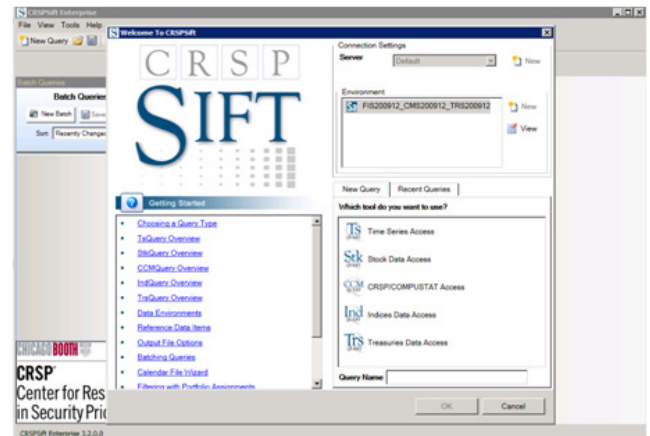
CRSPSift Enterprise
File View Tools Help
New Query

Batch Queries
Batch Queries
New Batch Save
Sort Recently Changed

Welcome To CRSPSift

C R S P
SIFT

Getting Started
Choosing a Query Type
TsQuery Overview
StkQuery Overview
CCMQuery Overview
IndQuery Overview
TrsQuery Overview
Data Environments
Reference Data Items
Output File Options
Batching Queries
Calendar File Wizard
Filtering with Portfolio Assignments

Connection Settings
Server Default New

Environment
FIS200912_CMS200912_TRS200912 New
View

New Query Recent Queries
Which tool do you want to use?
Ts Time Series Access
Stk Stock Data Access
CCM CRSP/COMPUSTAT Access
Ind Indices Data Access
Trs Treasuries Data Access

Query Name

OK Cancel

CHICAGO BOOTH
CRSP
Center for Res
in Security Pri

CRSPSift Enterprise 3.2.0.0